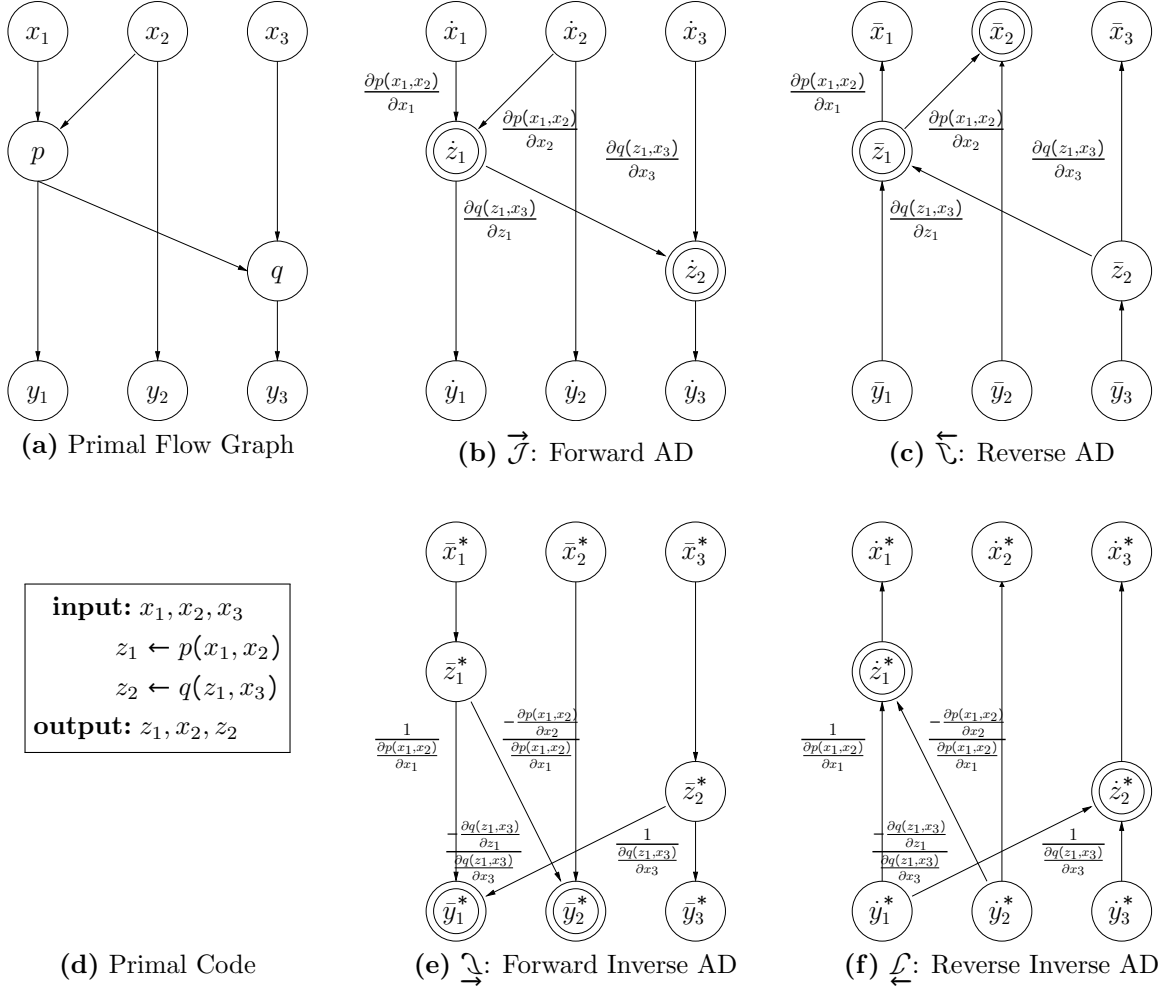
$x_1$ $x_2$ $x_3$

$p$

$q$

$y_1$ $y_2$ $y_3$

**(a)** Primal Flow Graph

$\dot{x}_1$ $\dot{x}_2$ $\dot{x}_3$

$\frac{\partial p(x_1,x_2)}{\partial x_1}$

$\dot{z}_1$

$\frac{\partial p(x_1,x_2)}{\partial x_2}$

$\frac{\partial q(z_1,x_3)}{\partial x_3}$

$\frac{\partial q(z_1,x_3)}{\partial z_1}$

$\dot{z}_2$

$\dot{y}_1$ $\dot{y}_2$ $\dot{y}_3$

**(b)** $\overrightarrow{\mathcal{J}}$: Forward AD

$\bar{x}_1$ $\bar{x}_2$ $\bar{x}_3$

$\frac{\partial p(x_1,x_2)}{\partial x_1}$

$\bar{z}_1$

$\frac{\partial p(x_1,x_2)}{\partial x_2}$

$\frac{\partial q(z_1,x_3)}{\partial x_3}$

$\frac{\partial q(z_1,x_3)}{\partial z_1}$

$\bar{z}_2$

$\bar{y}_1$ $\bar{y}_2$ $\bar{y}_3$

**(c)** $\overleftarrow{\mathcal{J}}$: Reverse AD

**input:** $x_1, x_2, x_3$
$z_1 \leftarrow p(x_1, x_2)$
$z_2 \leftarrow q(z_1, x_3)$
**output:** $z_1, x_2, z_2$

**(d)** Primal Code

$\bar{x}_1^*$ $\bar{x}_2^*$ $\bar{x}_3^*$

$\bar{z}_1^*$

$\frac{1}{\frac{\partial p(x_1,x_2)}{\partial x_1}}$

$-\frac{\frac{\partial p(x_1,x_2)}{\partial x_2}}{\frac{\partial p(x_1,x_2)}{\partial x_1}}$

$\bar{z}_2^*$

$-\frac{\frac{\partial q(z_1,x_3)}{\partial z_1}}{\frac{\partial q(z_1,x_3)}{\partial x_3}}$

$\frac{1}{\frac{\partial q(z_1,x_3)}{\partial x_3}}$

$\bar{y}_1^*$ $\bar{y}_2^*$ $\bar{y}_3^*$

**(e)** $\underrightarrow{\mathcal{J}}$: Forward Inverse AD

$\dot{x}_1^*$ $\dot{x}_2^*$ $\dot{x}_3^*$

$\dot{z}_1^*$

$\frac{1}{\frac{\partial p(x_1,x_2)}{\partial x_1}}$

$-\frac{\frac{\partial p(x_1,x_2)}{\partial x_2}}{\frac{\partial p(x_1,x_2)}{\partial x_1}}$

$\dot{z}_2^*$

$-\frac{\frac{\partial q(z_1,x_3)}{\partial z_1}}{\frac{\partial q(z_1,x_3)}{\partial x_3}}$

$\frac{1}{\frac{\partial q(z_1,x_3)}{\partial x_3}}$

$\dot{y}_1^*$ $\dot{y}_2^*$ $\dot{y}_3^*$

**(f)** $\underleftarrow{\mathcal{J}}$: Reverse Inverse AD